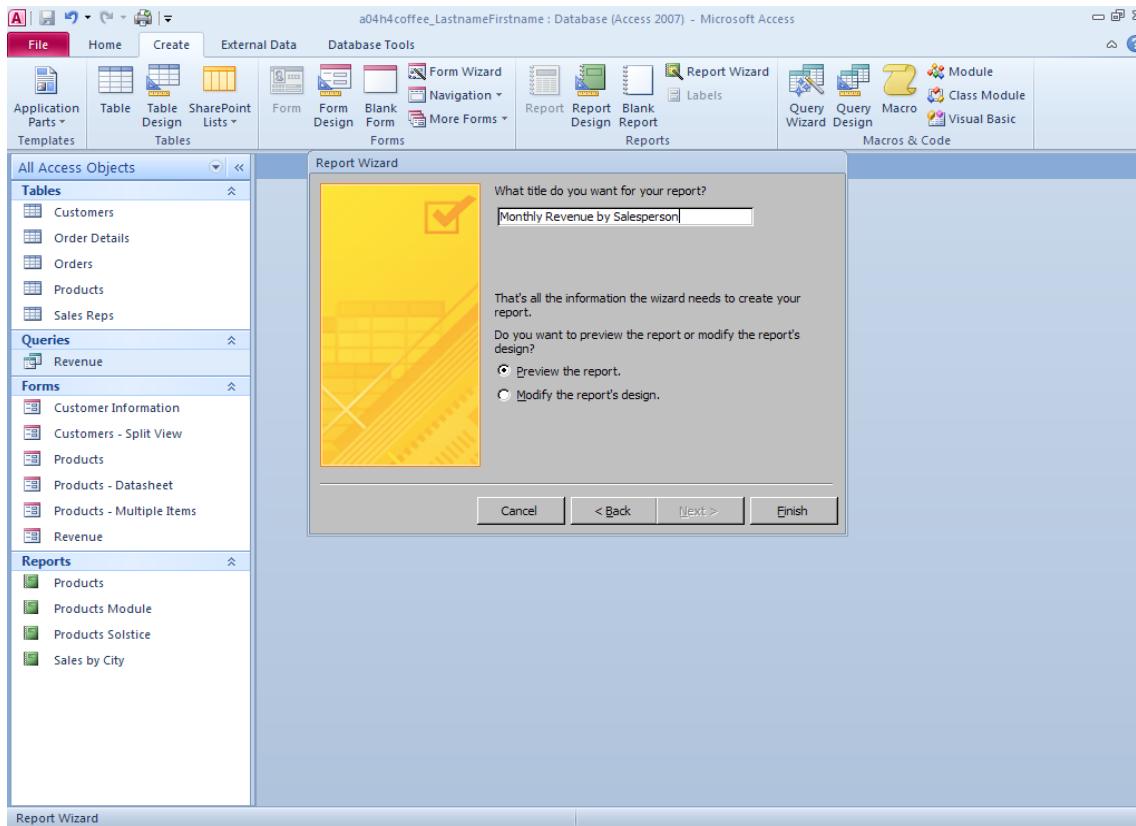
a04h4coffee_LastnameFirstname : Database (Access 2007) - Microsoft Access

File | Home | Create | External Data | Database Tools

Application Parts | Templates
Table | Table Design | SharePoint Lists | Tables
Form | Form Design | Blank Form | Form Wizard | Navigation | More Forms | Forms
Report | Report Design | Blank Report | Report Wizard | Labels | Reports
Query Wizard | Query Design | Macro | Module | Class Module | Visual Basic | Macros & Code

All Access Objects

Tables
Customers
Order Details
Orders
Products
Sales Reps

Queries
Revenue

Forms
Customer Information
Customers - Split View
Products
Products - Datasheet
Products - Multiple Items
Revenue

Reports
Products
Products Module
Products Solstice
Sales by City

Report Wizard

What title do you want for your report?

Monthly Revenue by Salesperson

That's all the information the wizard needs to create your report.

Do you want to preview the report or modify the report's design?

Preview the report.

Modify the report's design.

Cancel | < Back | Next > | Finish

Report Wizard